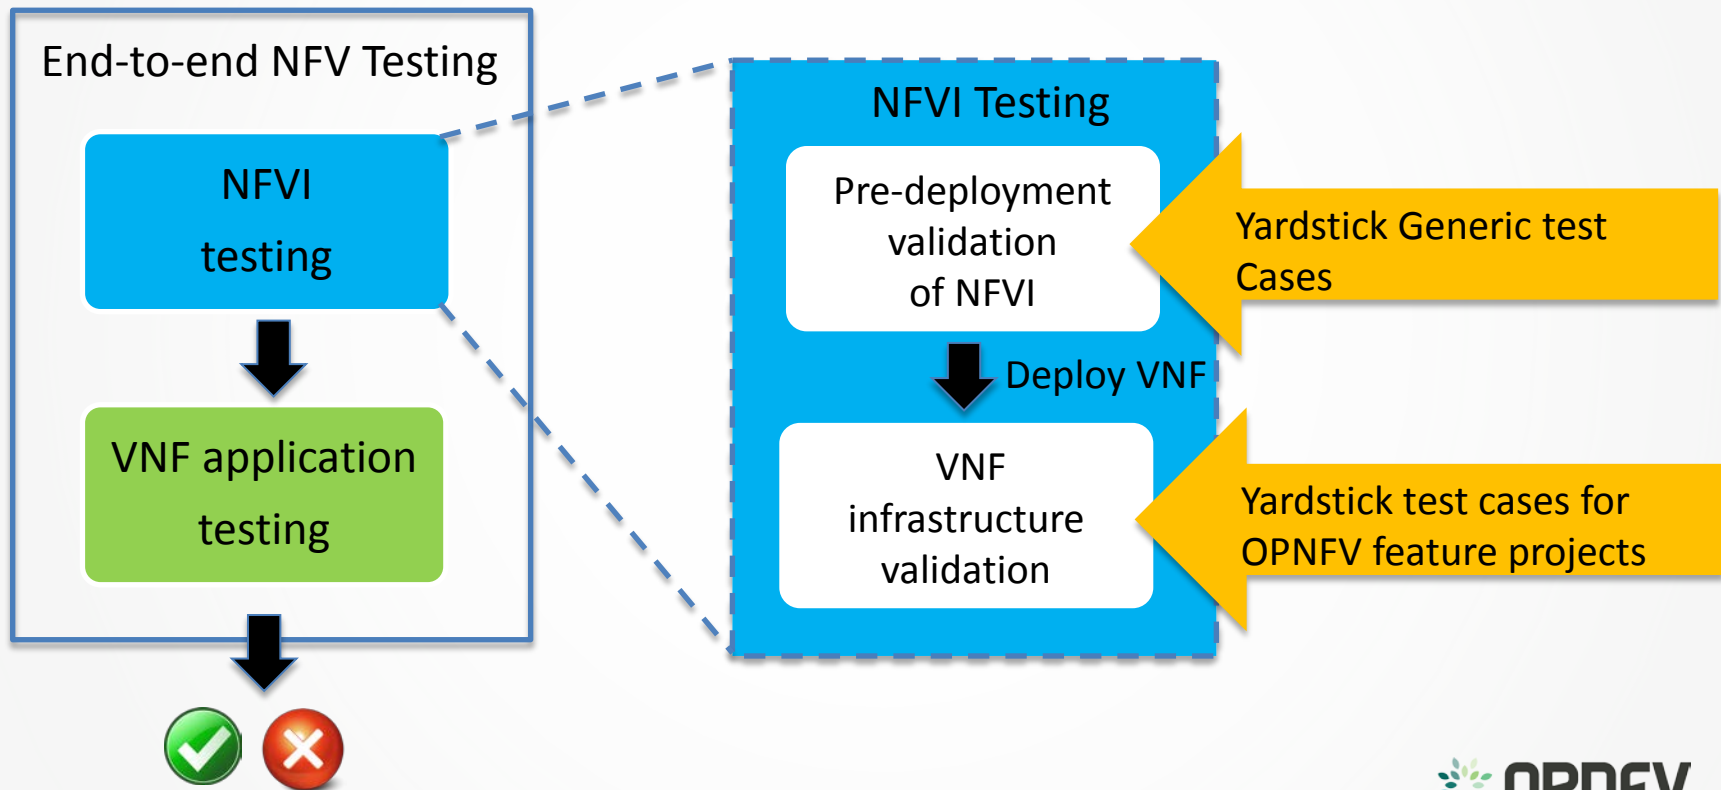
End-to-end NFV Testing

NFVI testing

VNF application testing

NFVI Testing

Pre-deployment validation of NFVI

Deploy VNF

VNF infrastructure validation

Yardstick Generic test Cases

Yardstick test cases for OPNFV feature projects

OPNFV